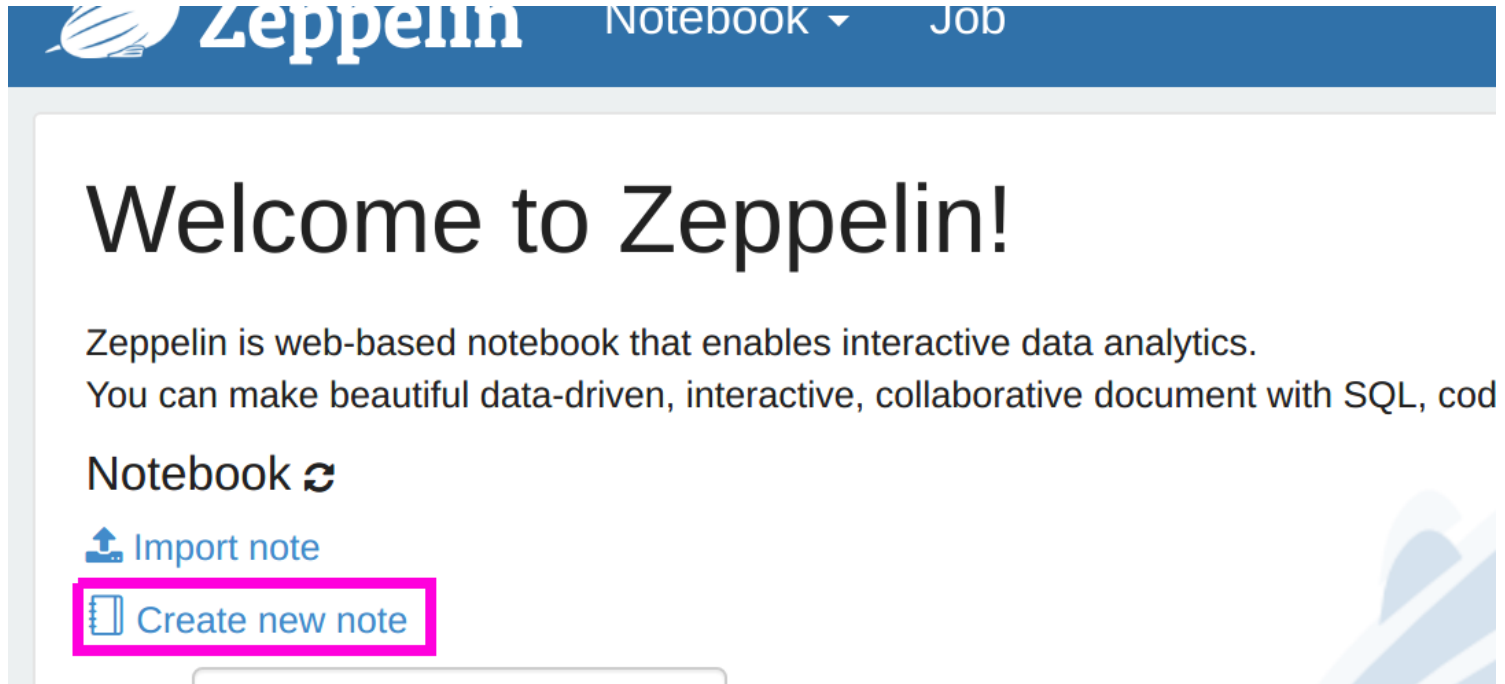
Zeppelin Notebook Job

Welcome to Zeppelin!

Zeppelin is web-based notebook that enables interactive data analytics.
You can make beautiful data-driven, interactive, collaborative document with SQL, cod

Notebook

Import note

Create new note